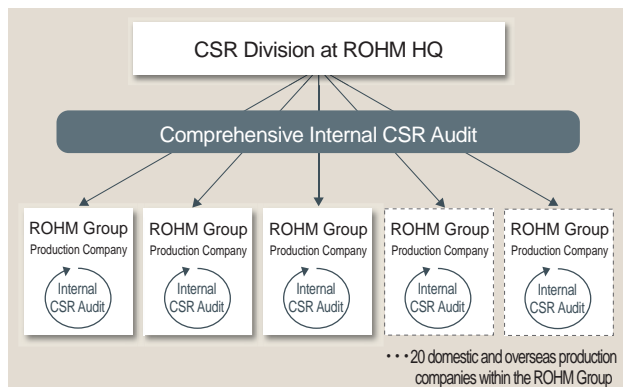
CSR Division at ROHM HQ

Comprehensive Internal CSR Audit

ROHM Group
Production Company
Internal
CSR Audit

ROHM Group
Production Company
Internal
CSR Audit

ROHM Group
Production Company
Internal
CSR Audit

ROHM Group
Production Company
Internal
CSR Audit

ROHM Group
Production Company
Internal
CSR Audit

• • • 20 domestic and overseas production companies within the ROHM Group